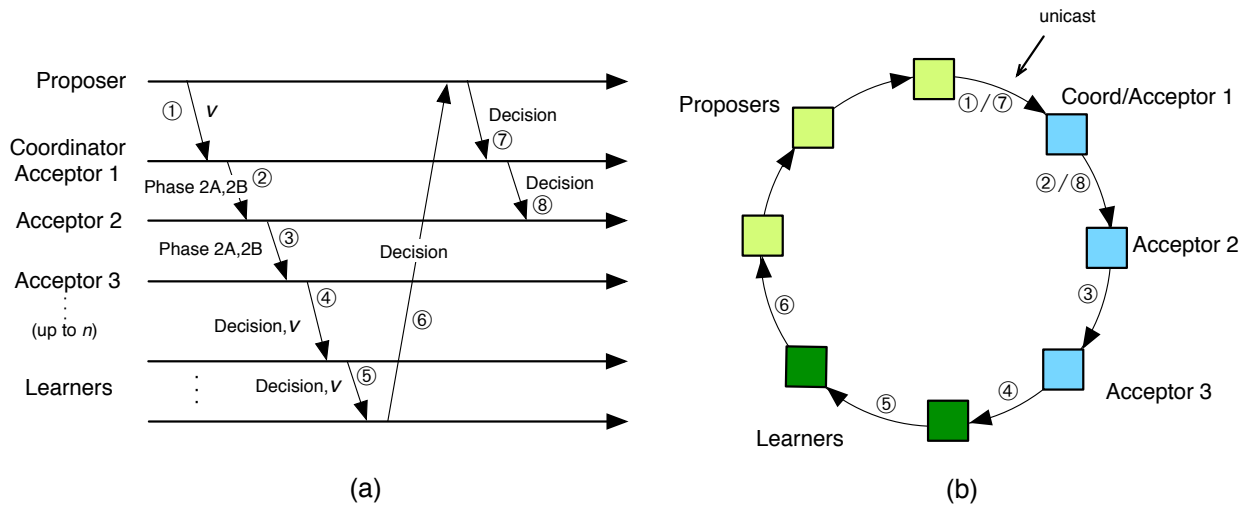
Proposer
① $v$
Decision
⑦
Coordinator
Acceptor 1
Phase 2A,2B ②
Decision
⑧
Acceptor 2
Phase 2A,2B ③
Decision
Acceptor 3
⋮
(up to $n$)
④
Decision, $v$
⑥
Learners
⋮
Decision, $v$ ⑤

(a)

unicast
Proposers
①/⑦
Coord/Acceptor 1
②/⑧
Acceptor 2
⑥
③
④
⑤
Acceptor 3
Learners

(b)